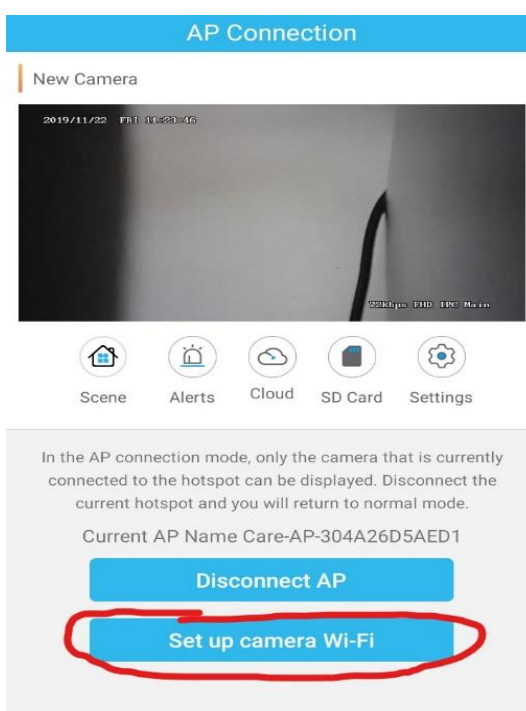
AP Connection

New Camera

2019/11/22 FRI 11:23:46

72Kbps FHD IPC Main

Scene Alerts Cloud SD Card Settings

In the AP connection mode, only the camera that is currently connected to the hotspot can be displayed. Disconnect the current hotspot and you will return to normal mode.

Current AP Name Care-AP-304A26D5AED1

Disconnect AP

Set up camera Wi-Fi